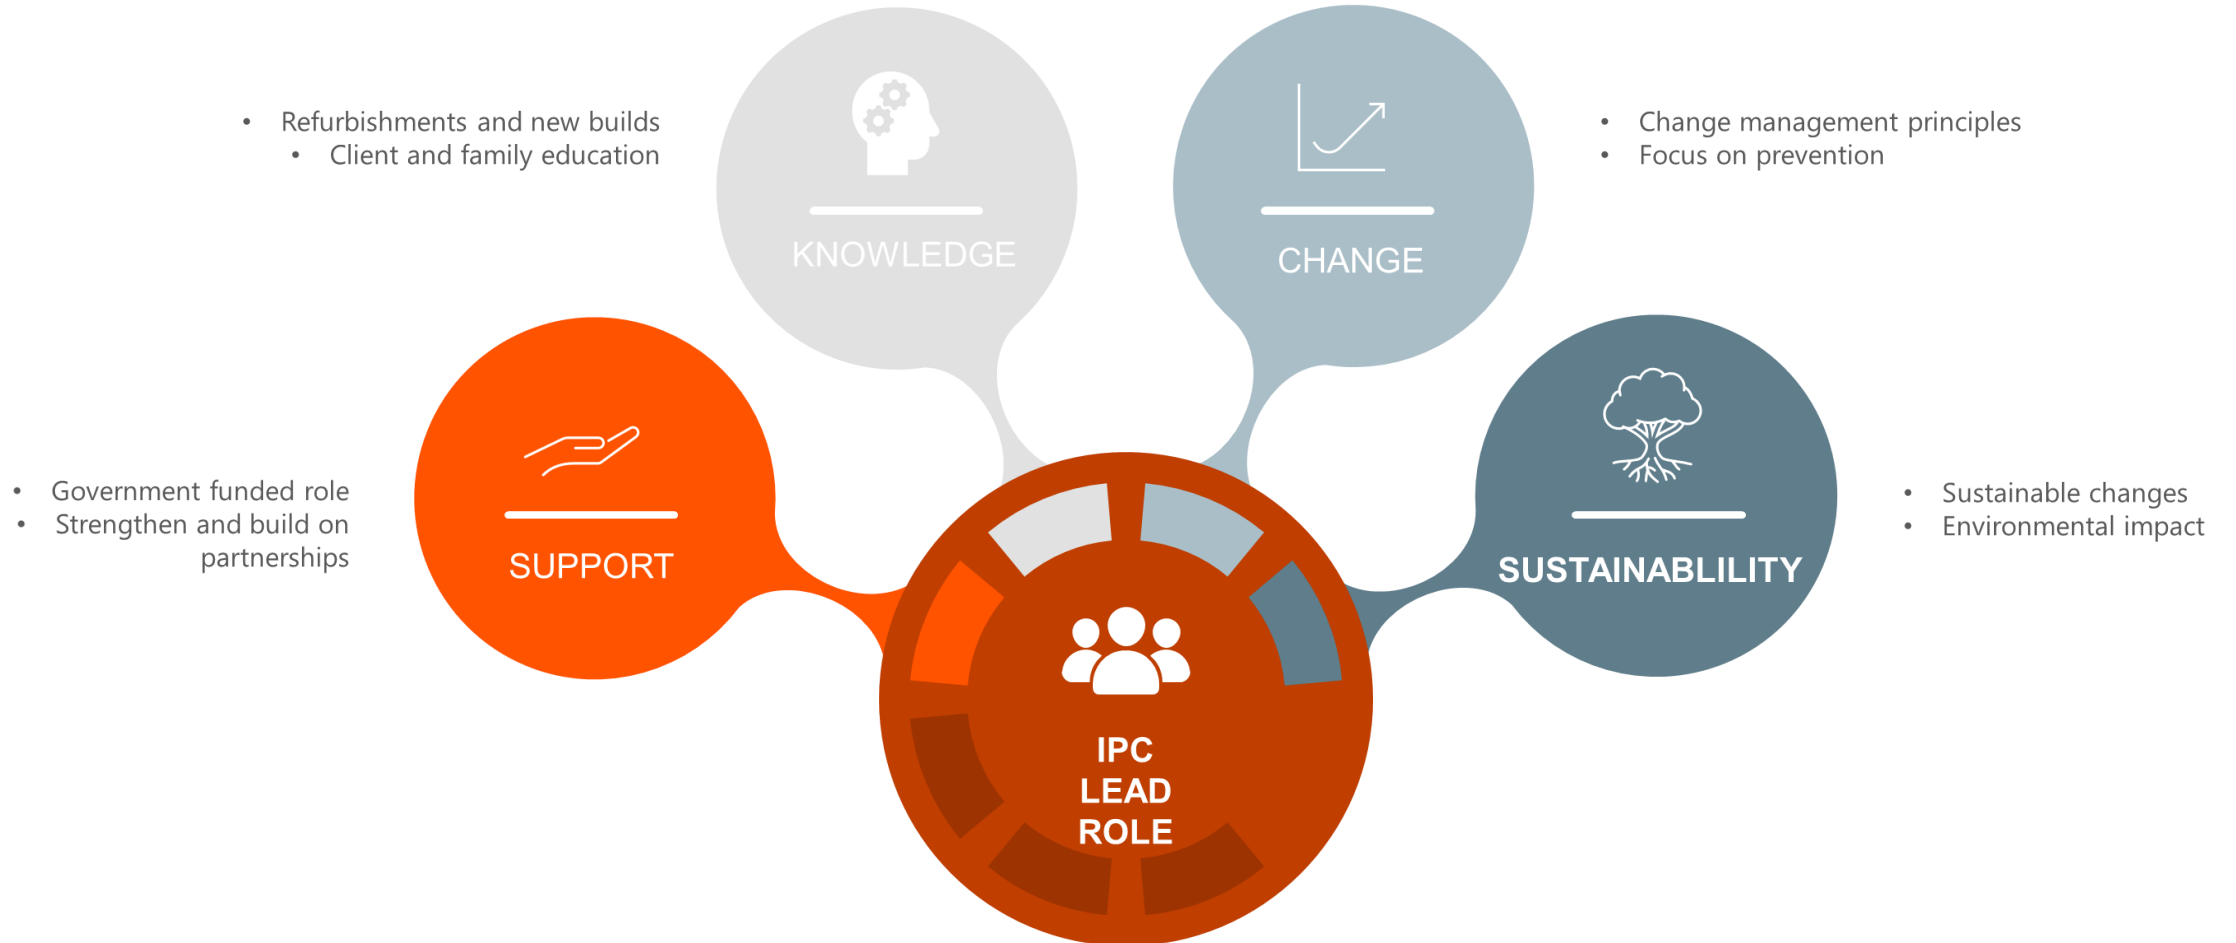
• Refurbishments and new builds
• Client and family education

KNOWLEDGE

CHANGE

• Change management principles
• Focus on prevention

• Government funded role
• Strengthen and build on partnerships

SUPPORT

SUSTAINABLILITY

• Sustainable changes
• Environmental impact

IPC
LEAD
ROLE